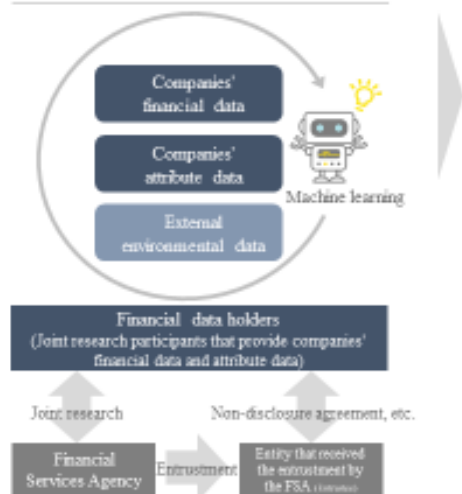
Companies' financial data

Companies' attribute data

External environmental data

Machine learning

Financial data holders
(Joint research participants that provide companies' financial data and attribute data)

Joint research

Non-disclosure agreement, etc.

Financial Services Agency

Entrustment

Entity that received the entrustment by the FSA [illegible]